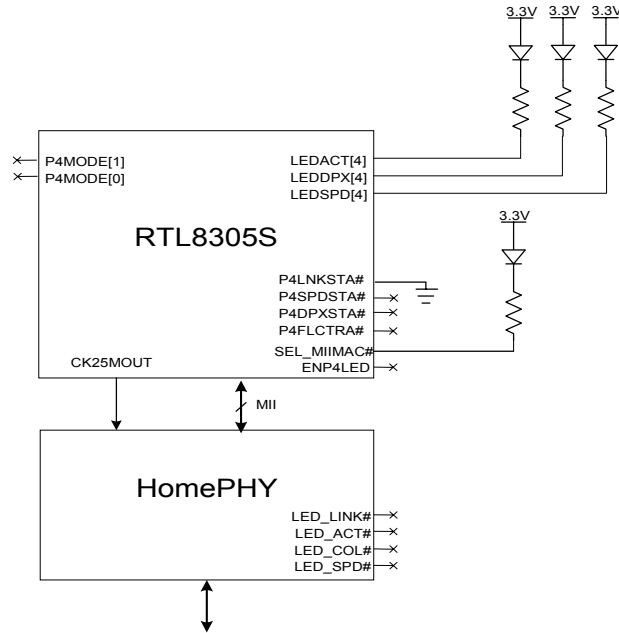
3.3V 3.3V 3.3V

P4MODE[1]
P4MODE[0]

LEDACT[4]
LEDDPX[4]
LEDSPD[4]

3.3V

RTL8305S

P4LNKSTA#
P4SPDSTA#
P4DPXSTA#
P4FLCTRA#
SEL_MIIMAC#
ENP4LED

CK25MOUT

MII

HomePHY

LED_LINK#
LED_ACT#
LED_COL#
LED_SPD#